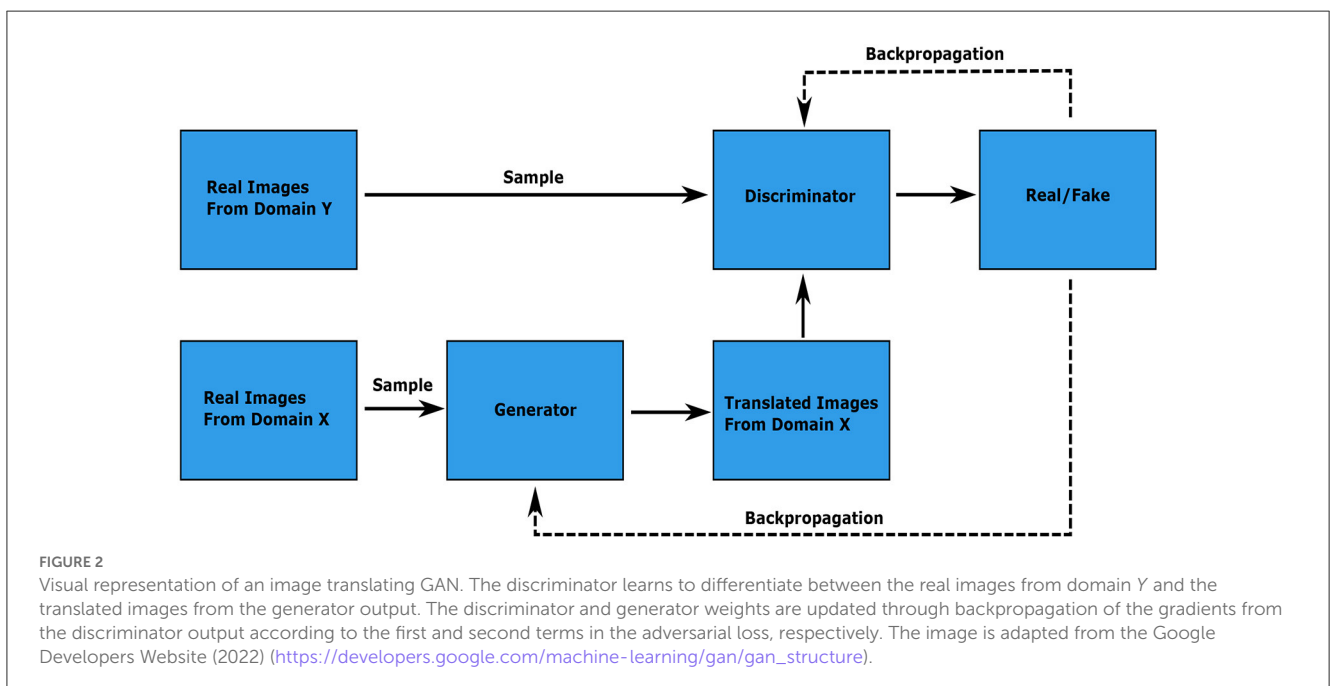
Backpropagation

Real Images From Domain Y

Sample

Discriminator

Real/Fake

Real Images From Domain X

Sample

Generator

Translated Images From Domain X

Backpropagation

FIGURE 2
Visual representation of an image translating GAN. The discriminator learns to differentiate between the real images from domain $Y$ and the translated images from the generator output. The discriminator and generator weights are updated through backpropagation of the gradients from the discriminator output according to the first and second terms in the adversarial loss, respectively. The image is adapted from the Google Developers Website (2022) (https://developers.google.com/machine-learning/gan/gan_structure).